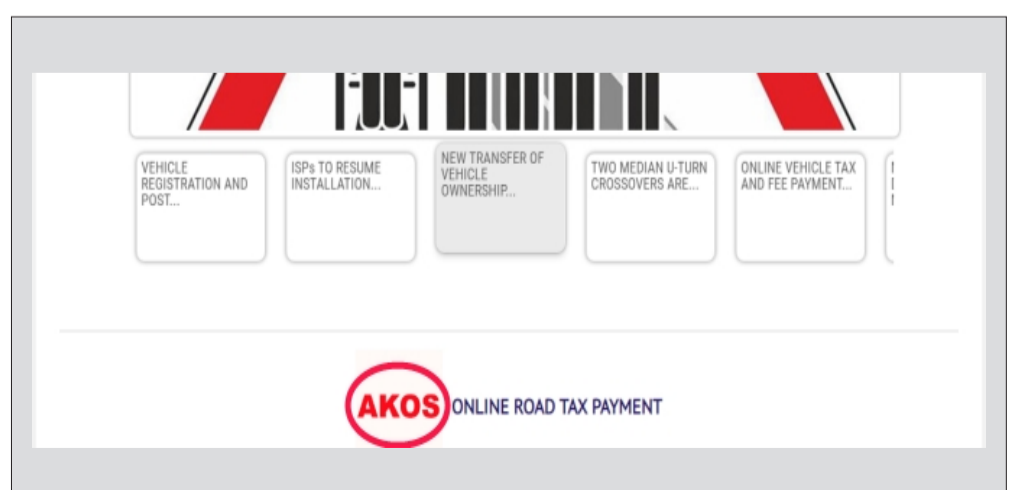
VEHICLE REGISTRATION AND POST...

ISPs TO RESUME INSTALLATION...

NEW TRANSFER OF VEHICLE OWNERSHIP...

TWO MEDIAN U-TURN CROSSOVERS ARE...

ONLINE VEHICLE TAX AND FEE PAYMENT...

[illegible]

AKOS ONLINE ROAD TAX PAYMENT